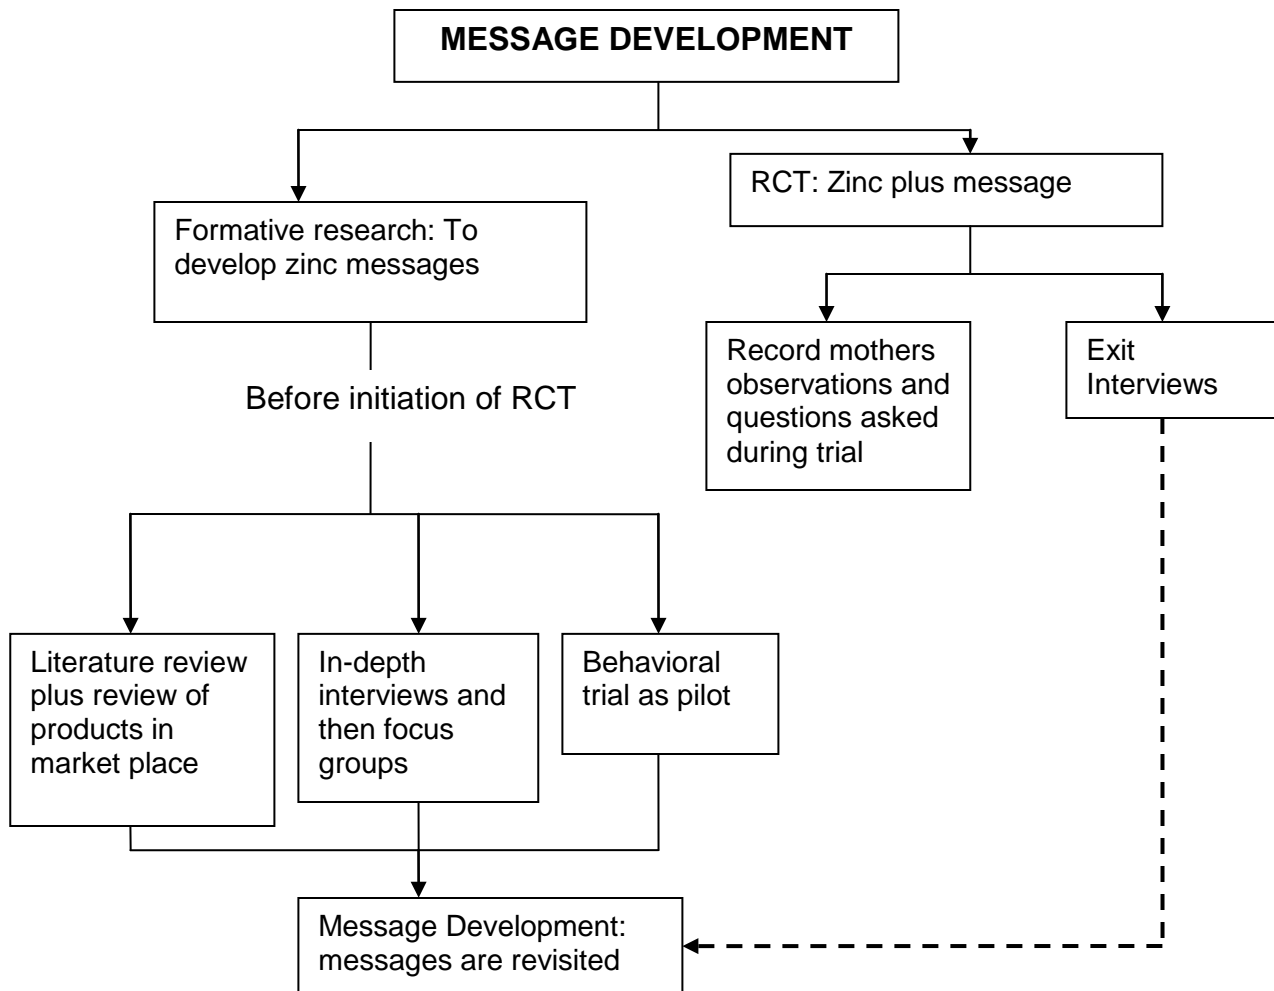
MESSAGE DEVELOPMENT

Formative research: To develop zinc messages

RCT: Zinc plus message

Record mothers observations and questions asked during trial

Exit Interviews

Before initiation of RCT

Literature review plus review of products in market place

In-depth interviews and then focus groups

Behavioral trial as pilot

Message Development: messages are revisited